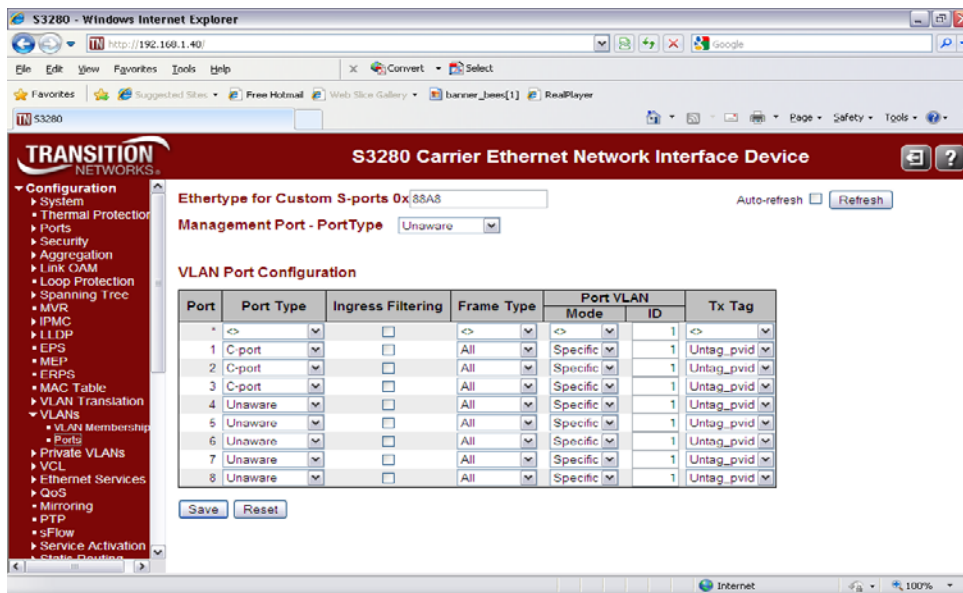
S3280 - Windows Internet Explorer

http://192.168.1.40/

Google

File Edit View Favorites Tools Help

Convert Select

Favorites Suggested Sites Free Hotmail Web Slice Gallery banner_bees[1] RealPlayer

S3280

Page Safety Tools

TRANSITION NETWORKS

S3280 Carrier Ethernet Network Interface Device

Configuration
System
Thermal Protection
Ports
Security
Aggregation
Link OAM
Loop Protection
Spanning Tree
MVR
IPMC
LLDP
EPS
MEP
ERPS
MAC Table
VLAN Translation
VLANs
VLAN Membership
Ports
Private VLANs
VCL
Ethernet Services
QoS
Mirroring
PTP
sFlow
Service Activation

Ethertype for Custom S-ports 0x 88A8

Management Port - PortType Unaware

Auto-refresh Refresh

VLAN Port Configuration

| Port | Port Type | Ingress Filtering | Frame Type | Port VLAN Mode | Port VLAN ID | Tx Tag |
|---|---|---|---|---|---|---|
| * | <> | | <> | <> | 1 | <> |
| 1 | C-port | | All | Specific | 1 | Untag_pvid |
| 2 | C-port | | All | Specific | 1 | Untag_pvid |
| 3 | C-port | | All | Specific | 1 | Untag_pvid |
| 4 | Unaware | | All | Specific | 1 | Untag_pvid |
| 5 | Unaware | | All | Specific | 1 | Untag_pvid |
| 6 | Unaware | | All | Specific | 1 | Untag_pvid |
| 7 | Unaware | | All | Specific | 1 | Untag_pvid |
| 8 | Unaware | | All | Specific | 1 | Untag_pvid |

Save Reset

Internet 100%